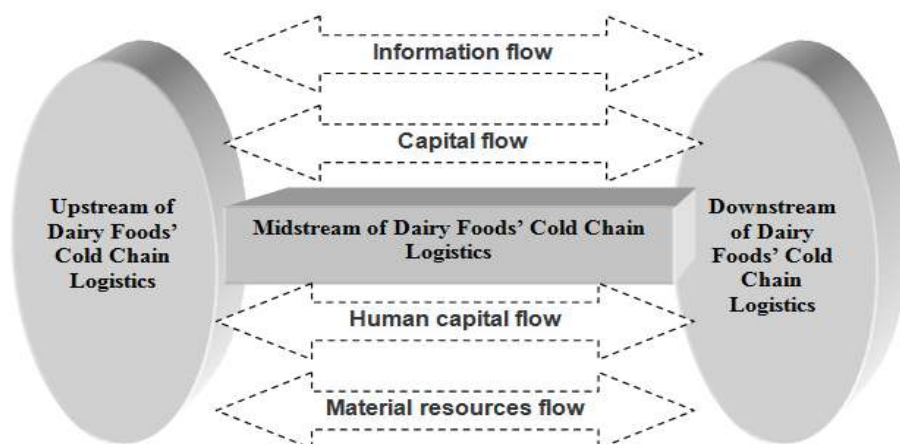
Information flow

Capital flow

Upstream of Dairy Foods' Cold Chain Logistics

Midstream of Dairy Foods' Cold Chain Logistics

Downstream of Dairy Foods' Cold Chain Logistics

Human capital flow

Material resources flow